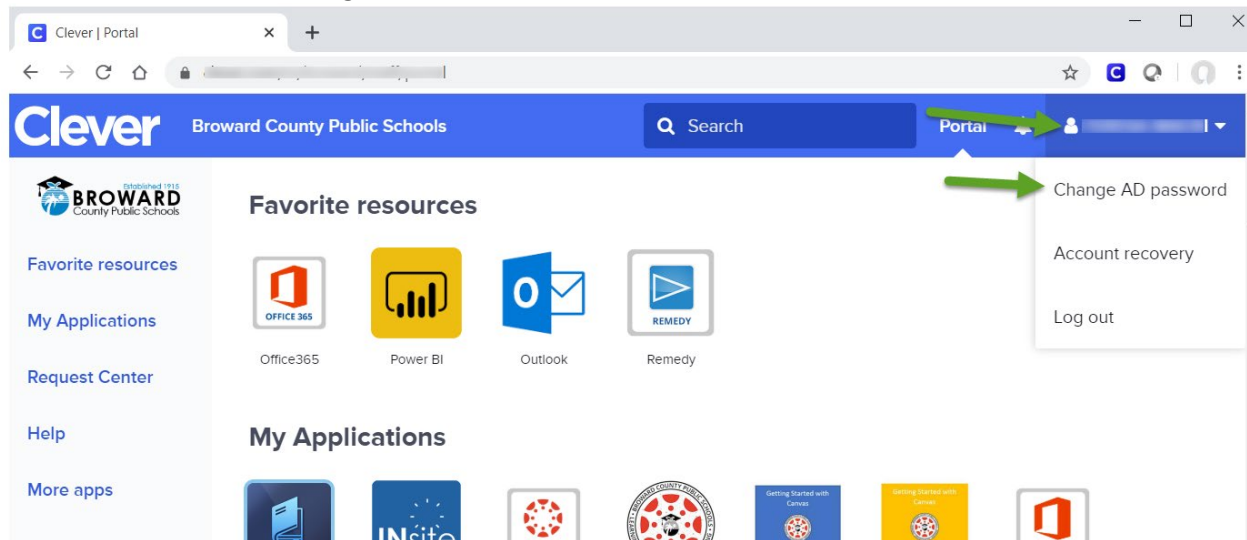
Clever | Portal

Clever Broward County Public Schools Search Portal

Change AD password

Account recovery

Log out

Established 1915
BROWARD
County Public Schools

Favorite resources

My Applications

Request Center

Help

More apps

Favorite resources

OFFICE 365
Office365

Power BI

Outlook

REMEDY
Remedy

My Applications

INsite

Getting Started with Canvas

Getting Started with Canvas